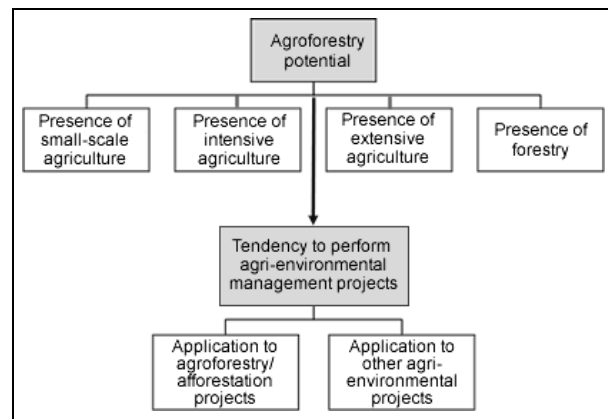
Agroforestry potential

Presence of small-scale agriculture

Presence of intensive agriculture

Presence of extensive agriculture

Presence of forestry

Tendency to perform agri-environmental management projects

Application to agroforestry/ afforestation projects

Application to other agri-environmental projects